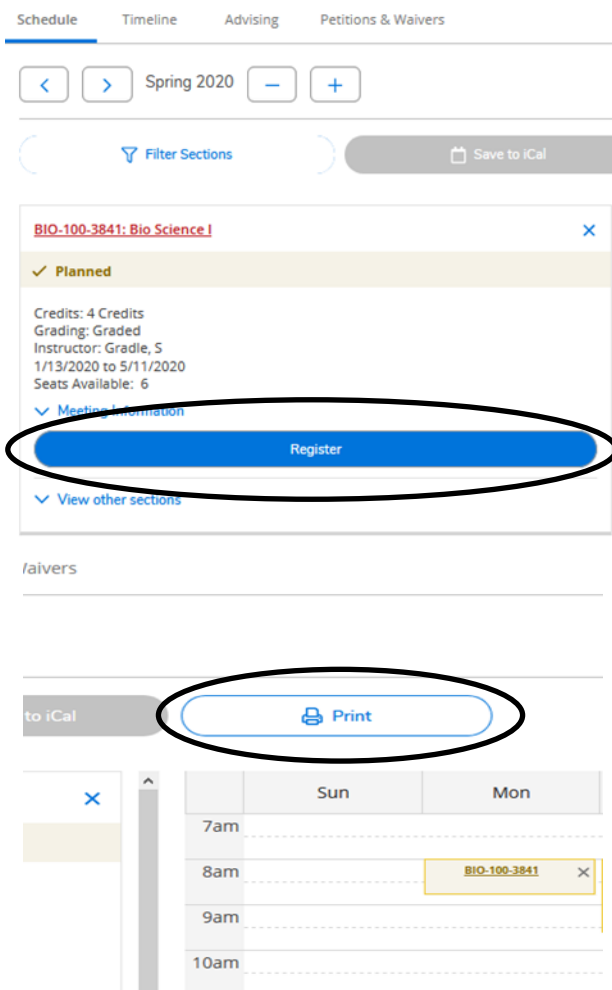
Schedule Timeline Advising Petitions & Waivers

< > Spring 2020 − +

Filter Sections

Save to iCal

BIO-100-3841: Bio Science I ×

✓ Planned

Credits: 4 Credits
Grading: Graded
Instructor: Gradle, S
1/13/2020 to 5/11/2020
Seats Available: 6

Meeting Information

Register

View other sections

Vaivers

to iCal

Print

×

| | Sun | Mon |
|---|---|---|
| 7am | | |
| 8am | | BIO-100-3841 × |
| 9am | | |
| 10am | | |